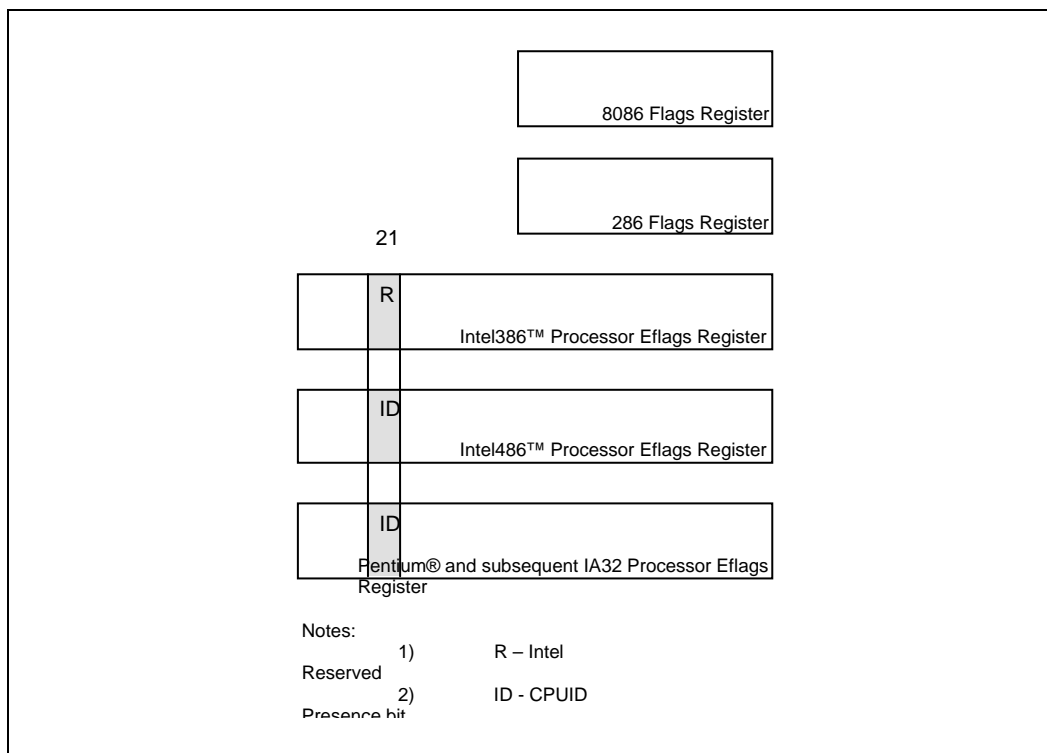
8086 Flags Register

286 Flags Register

21

R

Intel386™ Processor Eflags Register

ID

Intel486™ Processor Eflags Register

ID

Pentium® and subsequent IA32 Processor Eflags Register

Notes:
1) R – Intel Reserved
2) ID - CPUID Presence bit